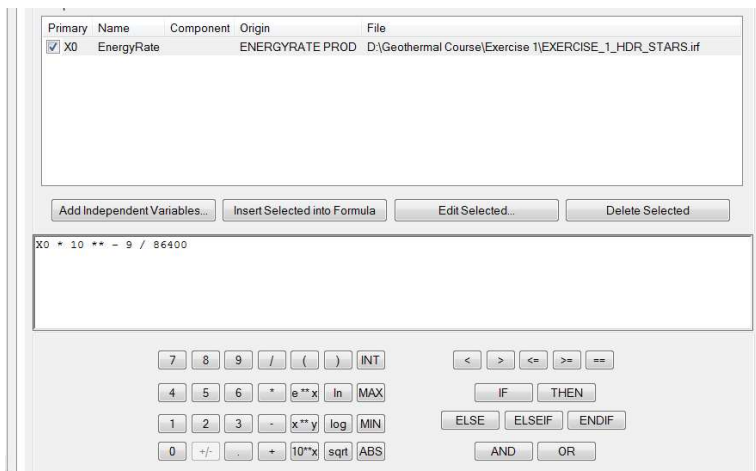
| Primary | Name | Component | Origin | File |
|---|---|---|---|---|
| X0 | EnergyRate | | ENERGYRATE PROD | D:\Geothermal Course\Exercise 1\EXERCISE_1_HDR_STARS.irf |

Add Independent Variables... Insert Selected into Formula Edit Selected... Delete Selected

X0 * 10 ** - 9 / 86400

7 8 9 / ( ) INT
4 5 6 * e**x ln MAX
1 2 3 - x**y log MIN
0 +/- . + 10**x sqrt ABS

< > <= >= ==
IF THEN
ELSE ELSEIF ENDIF
AND OR